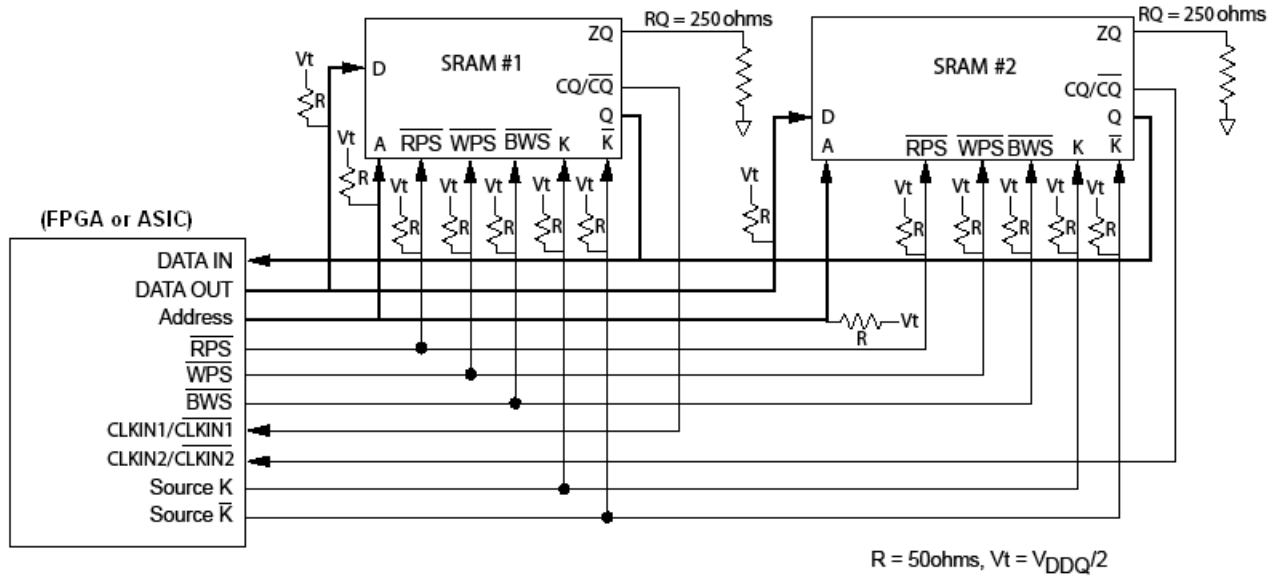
RQ = 250 ohms

SRAM #1

ZQ

$CQ/\overline{CQ}$

Q

$\overline{K}$

D

A

$\overline{RPS}$ $\overline{WPS}$ $\overline{BWS}$ K

Vt

R

Vt

R

Vt R Vt R Vt R Vt R Vt R

RQ = 250 ohms

SRAM #2

ZQ

$CQ/\overline{CQ}$

Q

$\overline{K}$

D

A

$\overline{RPS}$ $\overline{WPS}$ $\overline{BWS}$ K

Vt

R

Vt R Vt R Vt R Vt R Vt R

(FPGA or ASIC)

DATA IN

DATA OUT

Address

$\overline{RPS}$

$\overline{WPS}$

$\overline{BWS}$

$CLKIN1/\overline{CLKIN1}$

$CLKIN2/\overline{CLKIN2}$

Source K

Source $\overline{K}$

R

Vt

R = 50ohms, Vt = $V_{DDQ}/2$